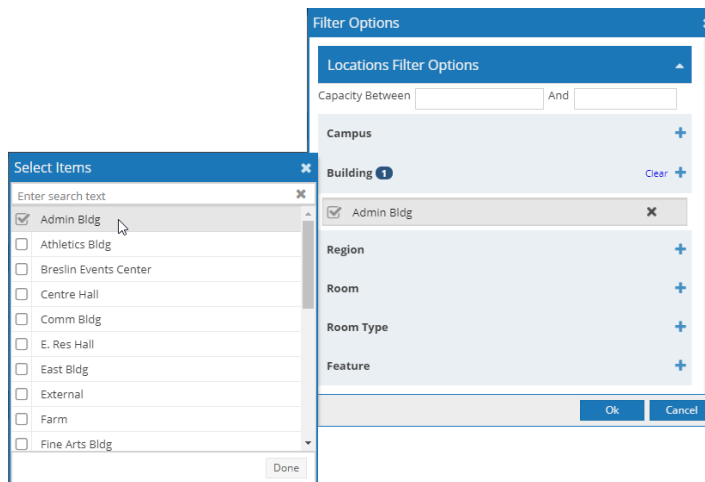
Filter Options

Locations Filter Options

Capacity Between And

Campus

Building 1 Clear

Admin Bldg

Region

Room

Room Type

Feature

Ok Cancel

Select Items

Enter search text

Admin Bldg

Athletics Bldg

Breslin Events Center

Centre Hall

Comm Bldg

E. Res Hall

East Bldg

External

Farm

Fine Arts Bldg

Done